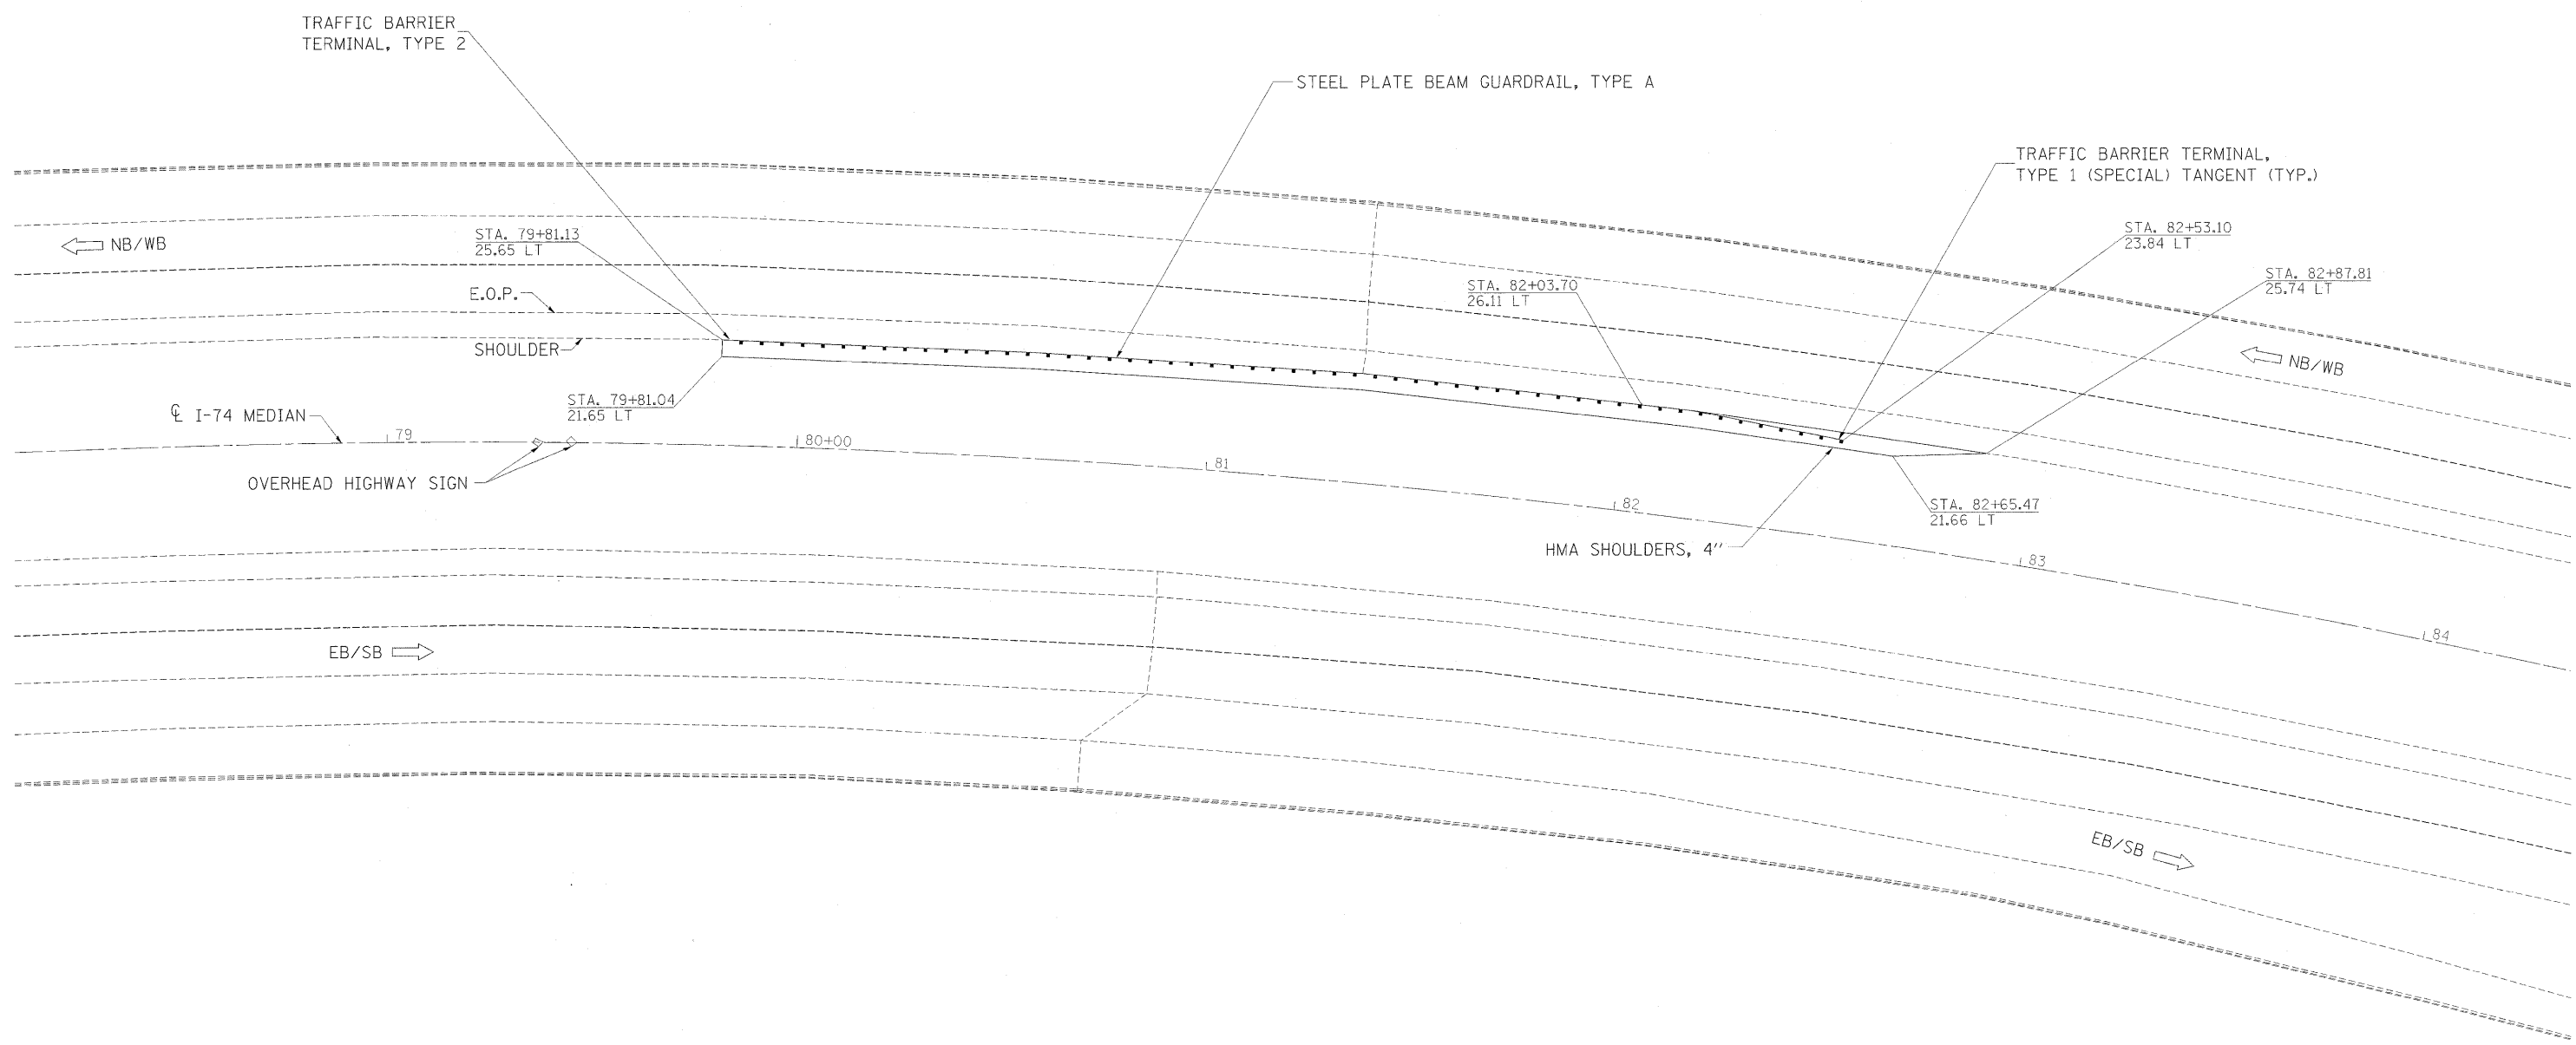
TRAFFIC BARRIER TERMINAL, TYPE 2

STEEL PLATE BEAM GUARDRAIL, TYPE A

TRAFFIC BARRIER TERMINAL, TYPE 1 (SPECIAL) TANGENT (TYP.)

NB/WB

STA. 79+81.13
25.65 LT

STA. 82+53.10
23.84 LT

STA. 82+87.81
25.74 LT

STA. 82+03.70
26.11 LT

E.O.P.

SHOULDER

NB/WB

STA. 79+81.04
21.65 LT

℄ I-74 MEDIAN

79

80+00

81

82

83

84

OVERHEAD HIGHWAY SIGN

STA. 82+65.47
21.66 LT

HMA SHOULDERS, 4"

EB/SB

EB/SB